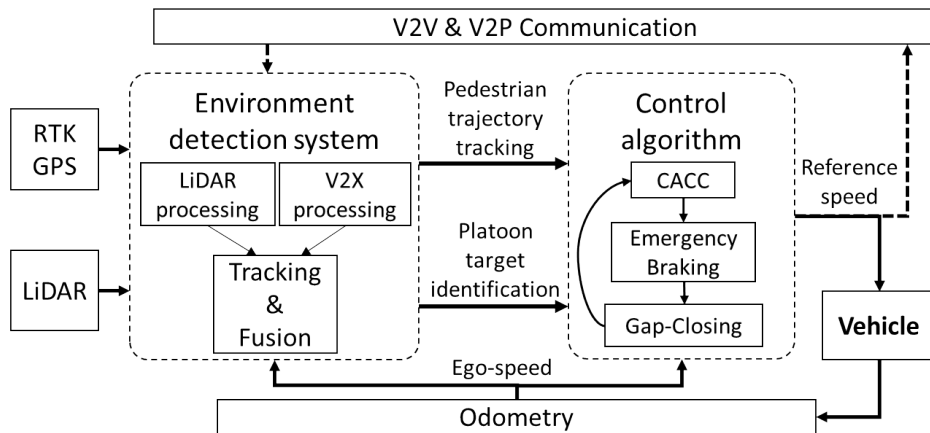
V2V & V2P Communication

RTK GPS

LiDAR

Environment detection system

LiDAR processing

V2X processing

Tracking & Fusion

Pedestrian trajectory tracking

Platoon target identification

Control algorithm

CACC

Emergency Braking

Gap-Closing

Reference speed

Vehicle

Ego-speed

Odometry